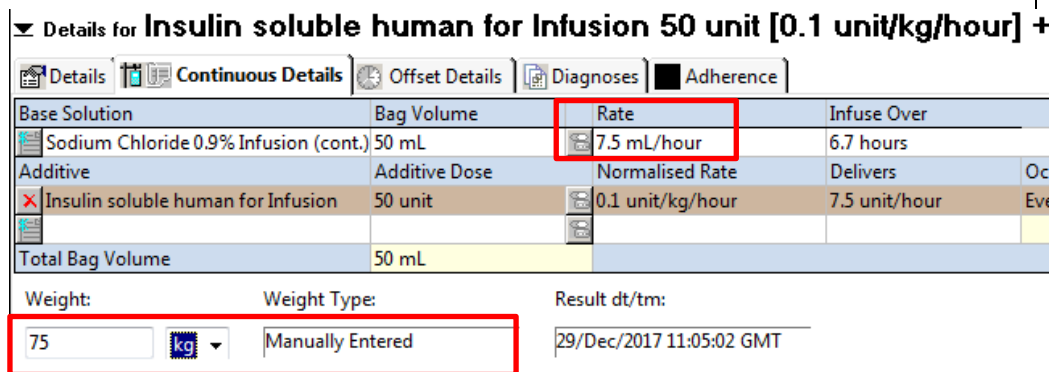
Details for Insulin soluble human for Infusion 50 unit [0.1 unit/kg/hour] +

Details | Continuous Details | Offset Details | Diagnoses | Adherence

| Base Solution | Bag Volume | Rate | Infuse Over | |
|---|---|---|---|---|
| Sodium Chloride 0.9% Infusion (cont.) | 50 mL | 7.5 mL/hour | 6.7 hours | |
| Additive | Additive Dose | Normalised Rate | Delivers | Oc |
| Insulin soluble human for Infusion | 50 unit | 0.1 unit/kg/hour | 7.5 unit/hour | Eve |
| | | | | |
| Total Bag Volume | 50 mL | | | |

Weight: 75 kg
Weight Type: Manually Entered
Result dt/tm: 29/Dec/2017 11:05:02 GMT